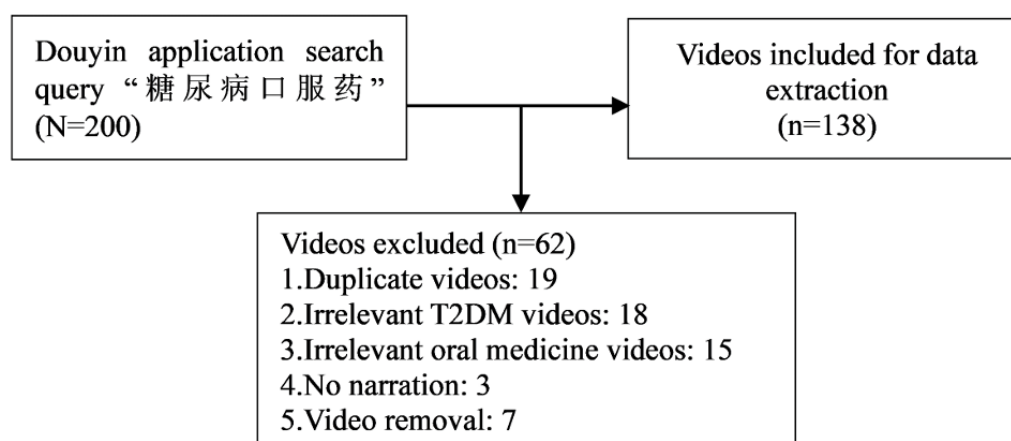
Douyin application search query “糖尿病口服药” (N=200)

Videos included for data extraction (n=138)

Videos excluded (n=62)
1.Duplicate videos: 19
2.Irrelevant T2DM videos: 18
3.Irrelevant oral medicine videos: 15
4.No narration: 3
5.Video removal: 7